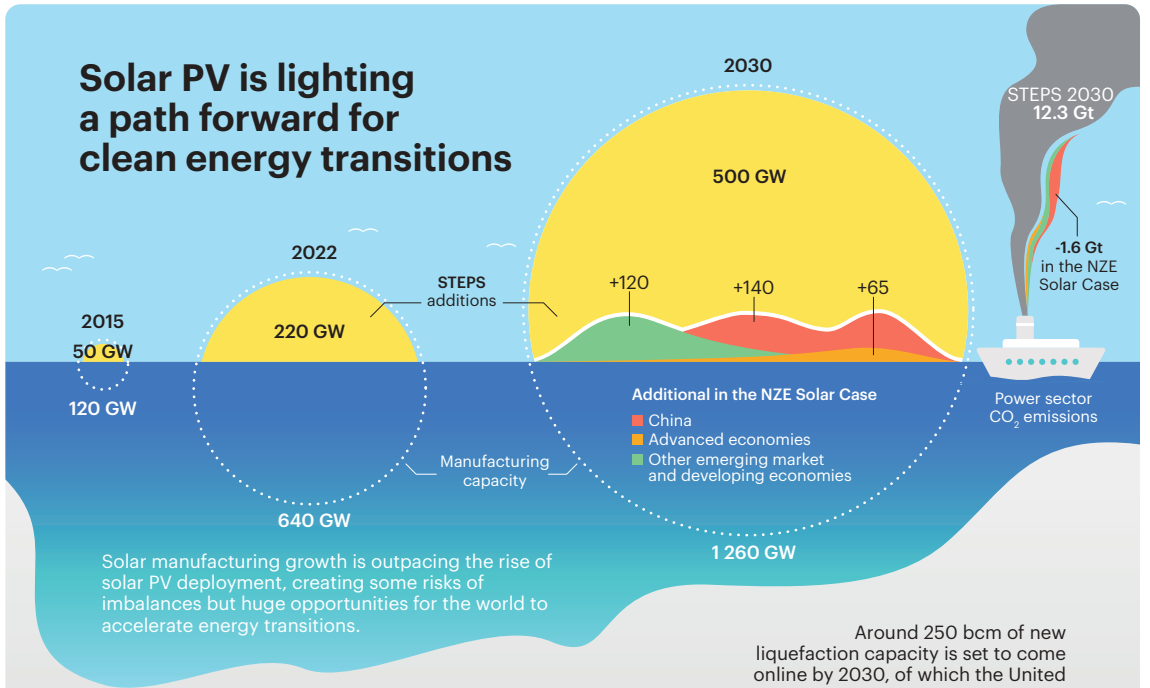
Solar PV is lighting a path forward for clean energy transitions

2015

50 GW

120 GW

2022

220 GW

640 GW

STEPS additions

Manufacturing capacity

2030

500 GW

+120

+140

+65

1 260 GW

Additional in the NZE Solar Case

China

Advanced economies

Other emerging market and developing economies

STEPS 2030
12.3 Gt

-1.6 Gt
in the NZE Solar Case

Power sector $CO_2$ emissions

Solar manufacturing growth is outpacing the rise of solar PV deployment, creating some risks of imbalances but huge opportunities for the world to accelerate energy transitions.

Around 250 bcm of new liquefaction capacity is set to come online by 2030, of which the United